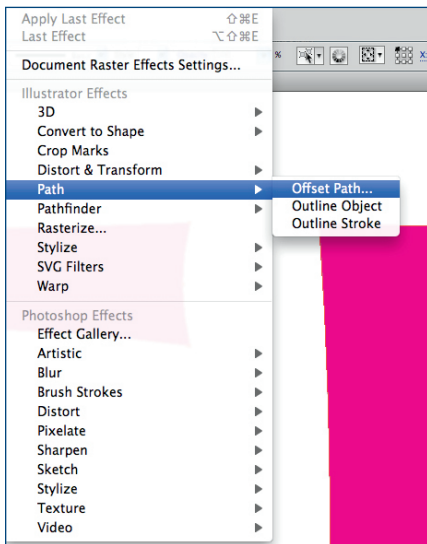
Apply Last Effect ⇧⌘E
Last Effect ⌥⇧⌘E

Document Raster Effects Settings...

Illustrator Effects
3D
Convert to Shape
Crop Marks
Distort & Transform
Path
Pathfinder
Rasterize...
Stylize
SVG Filters
Warp

Photoshop Effects
Effect Gallery...
Artistic
Blur
Brush Strokes
Distort
Pixelate
Sharpen
Sketch
Stylize
Texture
Video

Offset Path...
Outline Object
Outline Stroke

%